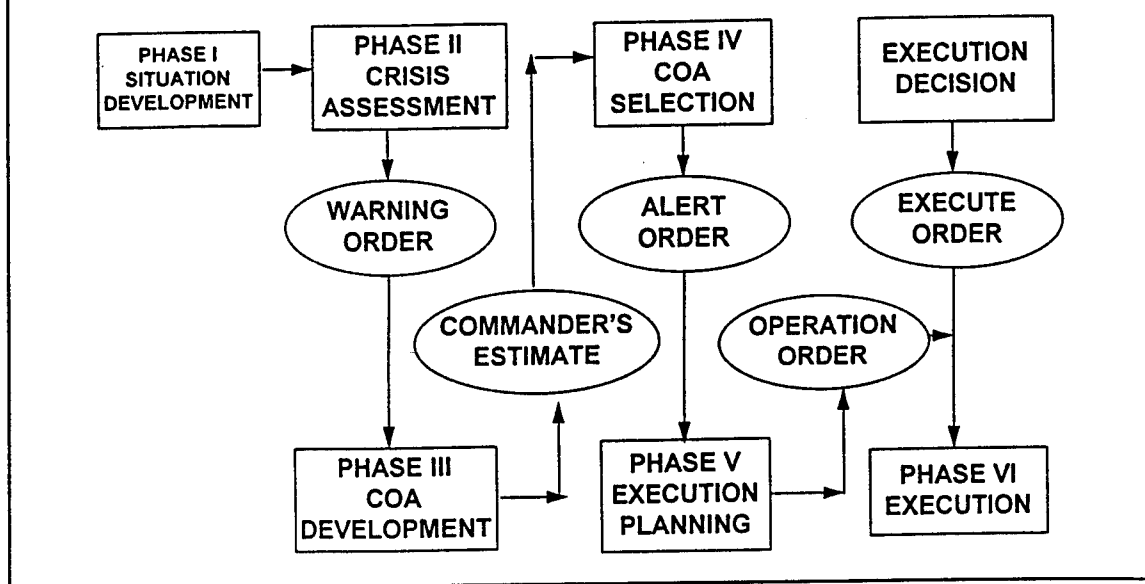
PHASE I
SITUATION DEVELOPMENT

PHASE II
CRISIS ASSESSMENT

WARNING ORDER

PHASE III
COA DEVELOPMENT

COMMANDER'S ESTIMATE

PHASE IV
COA SELECTION

ALERT ORDER

PHASE V
EXECUTION PLANNING

OPERATION ORDER

EXECUTION DECISION

EXECUTE ORDER

PHASE VI
EXECUTION